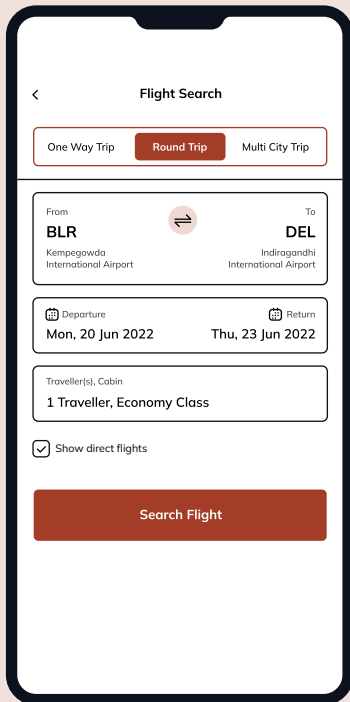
Flight Search

One Way Trip
Round Trip
Multi City Trip

From
BLR
Kempegowda International Airport

To
DEL
Indiragandhi International Airport

Departure
Mon, 20 Jun 2022

Return
Thu, 23 Jun 2022

Traveller(s), Cabin
1 Traveller, Economy Class

Show direct flights

Search Flight